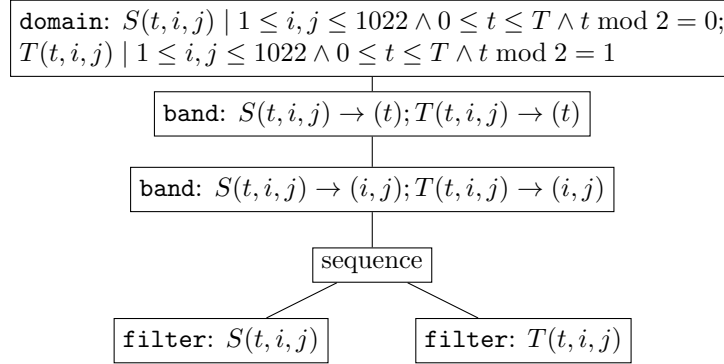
domain: $S(t,i,j) \mid 1 \leq i,j \leq 1022 \land 0 \leq t \leq T \land t \bmod 2 = 0;$
$T(t,i,j) \mid 1 \leq i,j \leq 1022 \land 0 \leq t \leq T \land t \bmod 2 = 1$

band: $S(t,i,j) \rightarrow (t); T(t,i,j) \rightarrow (t)$

band: $S(t,i,j) \rightarrow (i,j); T(t,i,j) \rightarrow (i,j)$

sequence

filter: $S(t,i,j)$

filter: $T(t,i,j)$